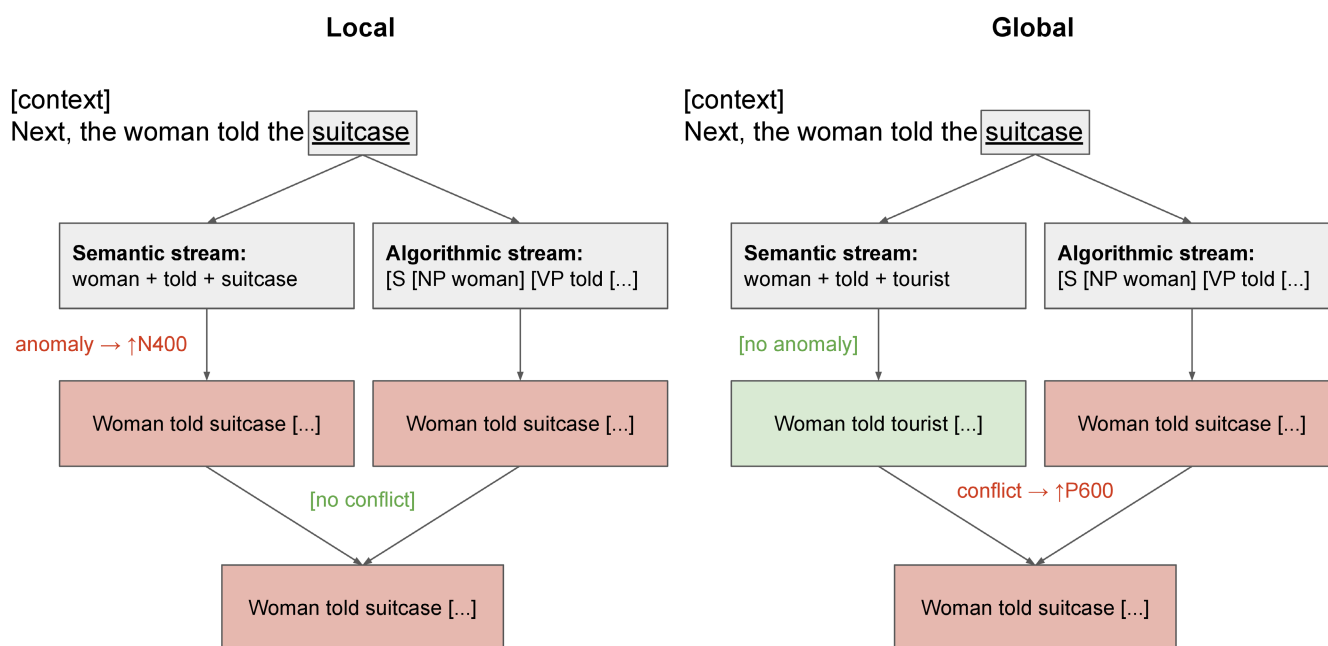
Local

[context]
Next, the woman told the suitcase

Semantic stream:
woman + told + suitcase

Algorithmic stream:
[S [NP woman] [VP told [...]

anomaly → ↑N400

Woman told suitcase [...]

Woman told suitcase [...]

[no conflict]

Woman told suitcase [...]

Global

[context]
Next, the woman told the suitcase

Semantic stream:
woman + told + tourist

Algorithmic stream:
[S [NP woman] [VP told [...]

[no anomaly]

Woman told tourist [...]

Woman told suitcase [...]

conflict → ↑P600

Woman told suitcase [...]